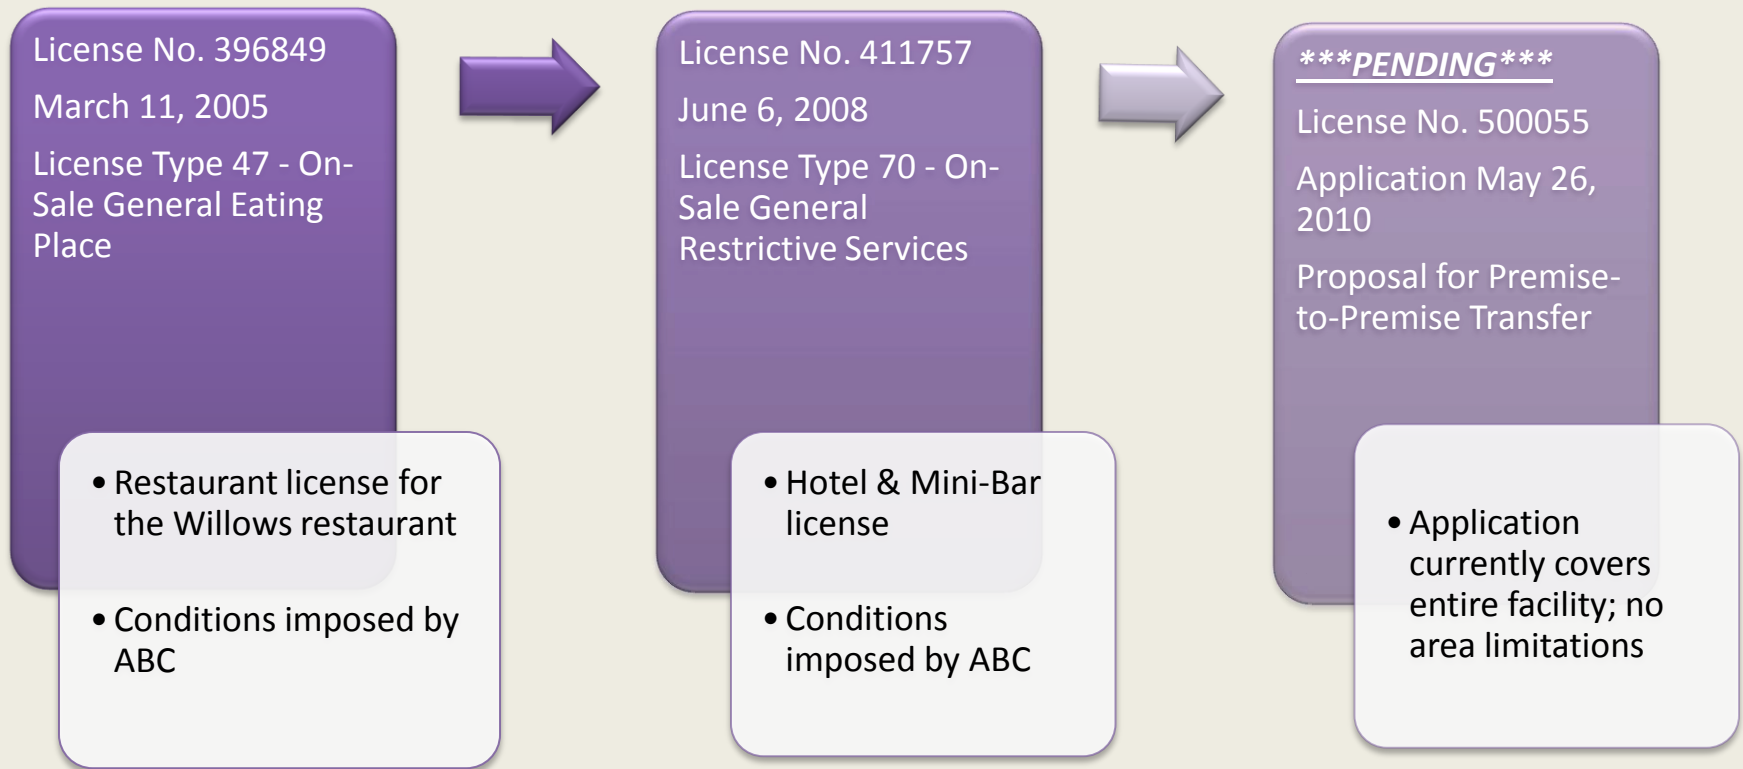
License No. 396849

March 11, 2005

License Type 47 - On-Sale General Eating Place

• Restaurant license for the Willows restaurant

• Conditions imposed by ABC

License No. 411757

June 6, 2008

License Type 70 - On-Sale General Restrictive Services

• Hotel & Mini-Bar license

• Conditions imposed by ABC

***PENDING***

License No. 500055

Application May 26, 2010

Proposal for Premise-to-Premise Transfer

• Application currently covers entire facility; no area limitations